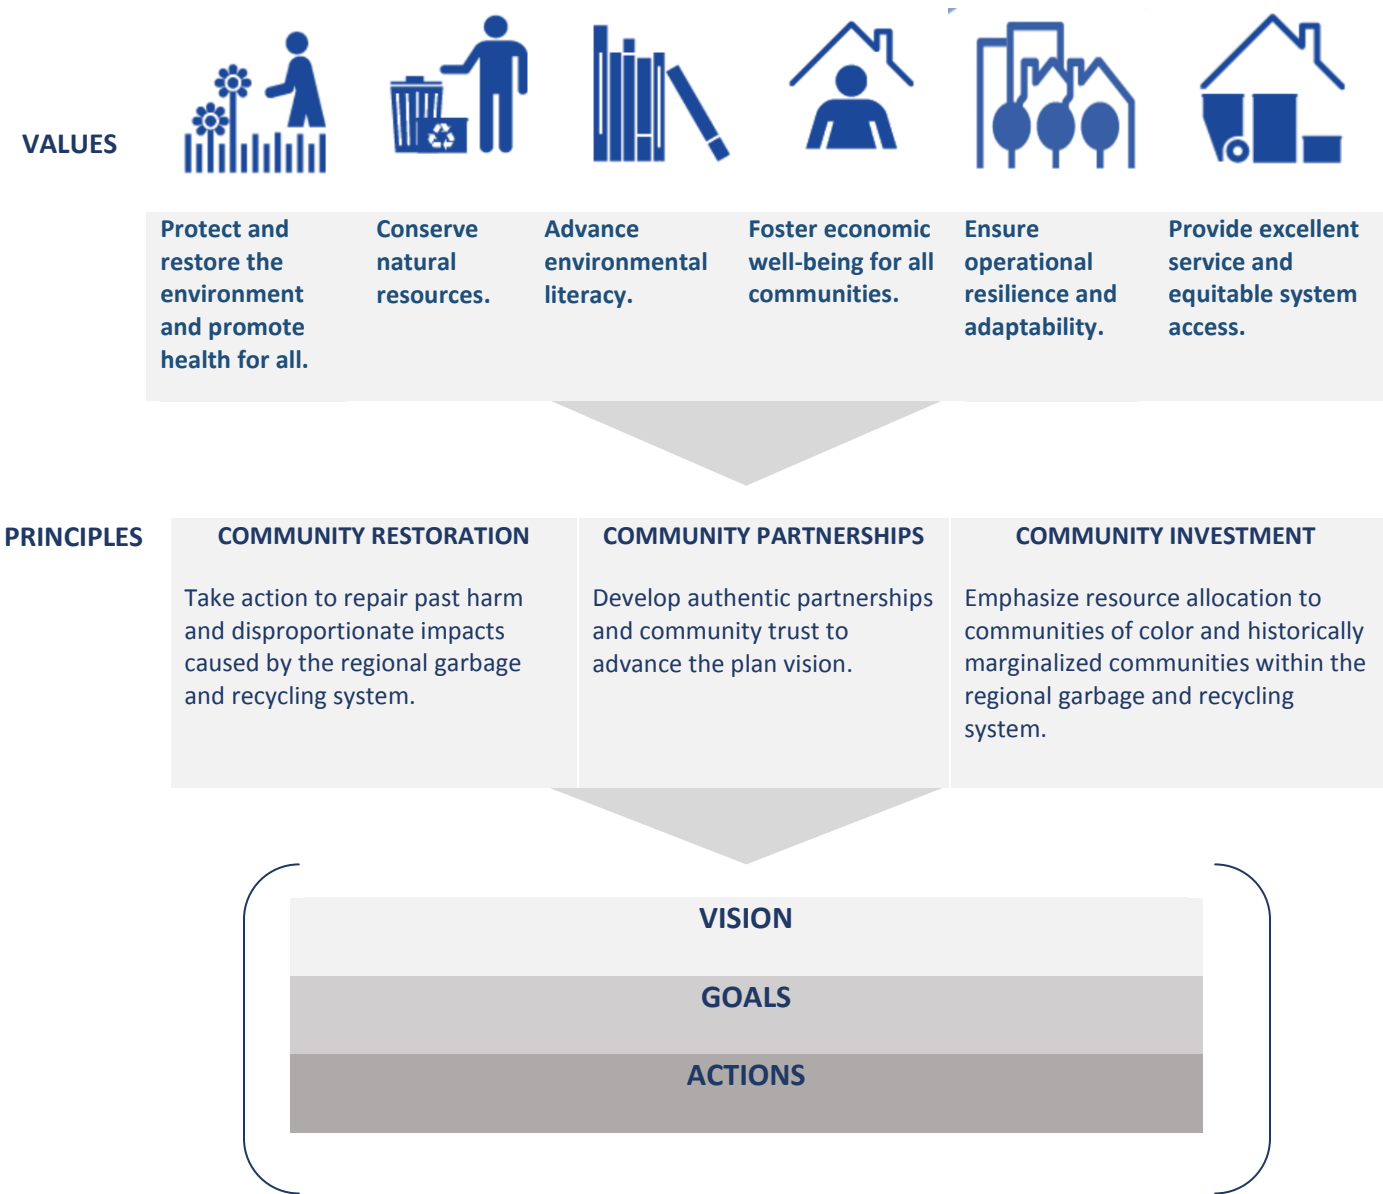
VALUES

Protect and restore the environment and promote health for all.

Conserve natural resources.

Advance environmental literacy.

Foster economic well-being for all communities.

Ensure operational resilience and adaptability.

Provide excellent service and equitable system access.

PRINCIPLES

COMMUNITY RESTORATION

Take action to repair past harm and disproportionate impacts caused by the regional garbage and recycling system.

COMMUNITY PARTNERSHIPS

Develop authentic partnerships and community trust to advance the plan vision.

COMMUNITY INVESTMENT

Emphasize resource allocation to communities of color and historically marginalized communities within the regional garbage and recycling system.

VISION

GOALS

ACTIONS